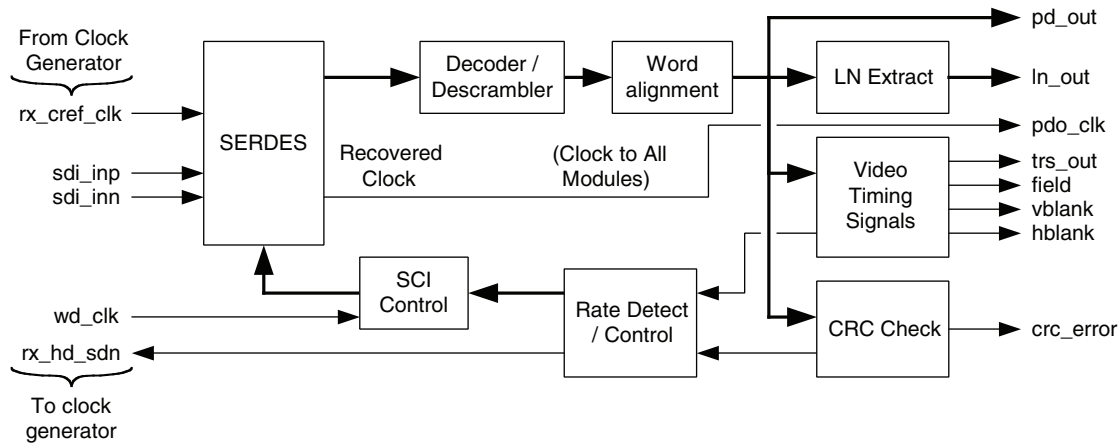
From Clock Generator

rx_cref_clk

sdi_inp

sdi_inn

SERDES

Recovered Clock

Decoder / Descrambler

Word alignment

(Clock to All Modules)

pd_out

LN Extract

ln_out

pdo_clk

Video Timing Signals

trs_out

field

vblank

hblank

SCI Control

Rate Detect / Control

CRC Check

crc_error

wd_clk

rx_hd_sdn

To clock generator